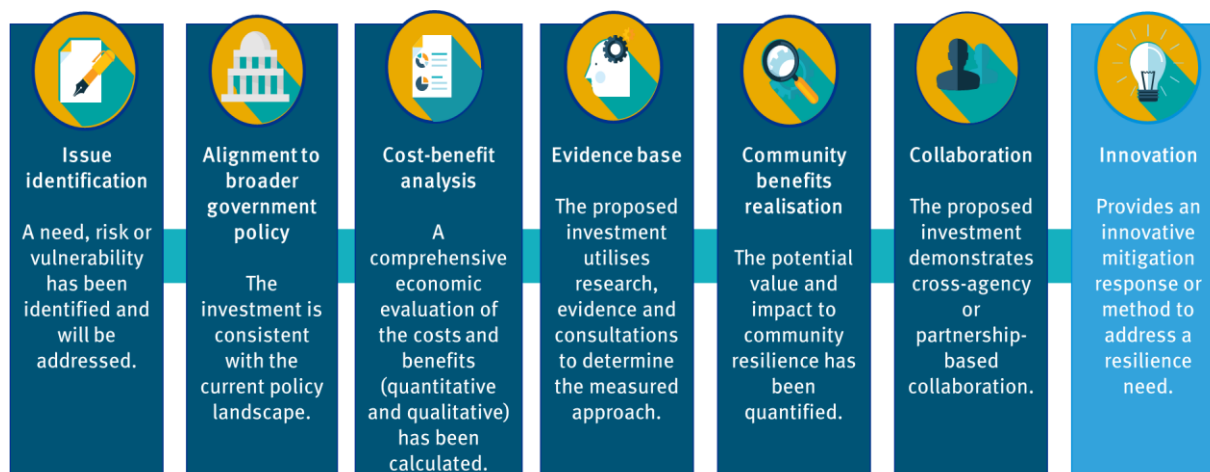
Issue identification

A need, risk or vulnerability has been identified and will be addressed.

Alignment to broader government policy

The investment is consistent with the current policy landscape.

Cost-benefit analysis

A comprehensive economic evaluation of the costs and benefits (quantitative and qualitative) has been calculated.

Evidence base

The proposed investment utilises research, evidence and consultations to determine the measured approach.

Community benefits realisation

The potential value and impact to community resilience has been quantified.

Collaboration

The proposed investment demonstrates cross-agency or partnership-based collaboration.

Innovation

Provides an innovative mitigation response or method to address a resilience need.